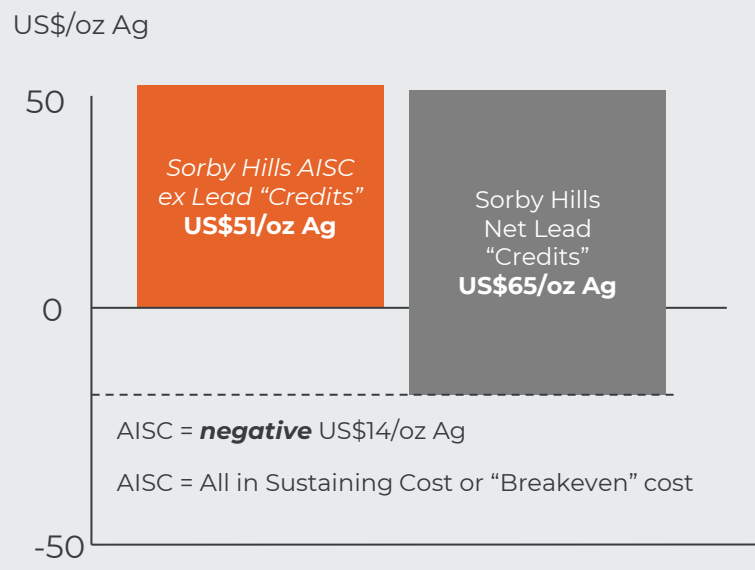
US$/oz Ag

50

0

-50

Sorby Hills AISC ex Lead “Credits” **US$51/oz Ag**

Sorby Hills Net Lead “Credits” **US$65/oz Ag**

AISC = ***negative*** US$14/oz Ag

AISC = All in Sustaining Cost or “Breakeven” cost